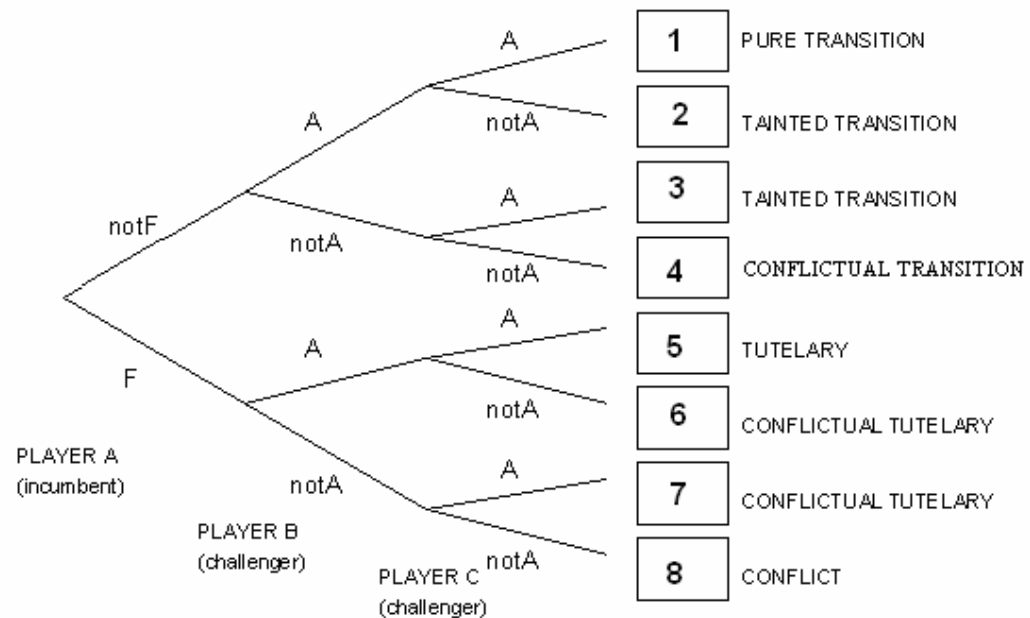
A
1 PURE TRANSITION
A
notA
2 TAINTED TRANSITION
A
3 TAINTED TRANSITION
notF
notA
notA
4 CONFLICTUAL TRANSITION
A
A
5 TUTELARY
F
notA
6 CONFLICTUAL TUTELARY
PLAYER A (incumbent)
notA
A
7 CONFLICTUAL TUTELARY
PLAYER B (challenger)
PLAYER C (challenger)
notA
8 CONFLICT